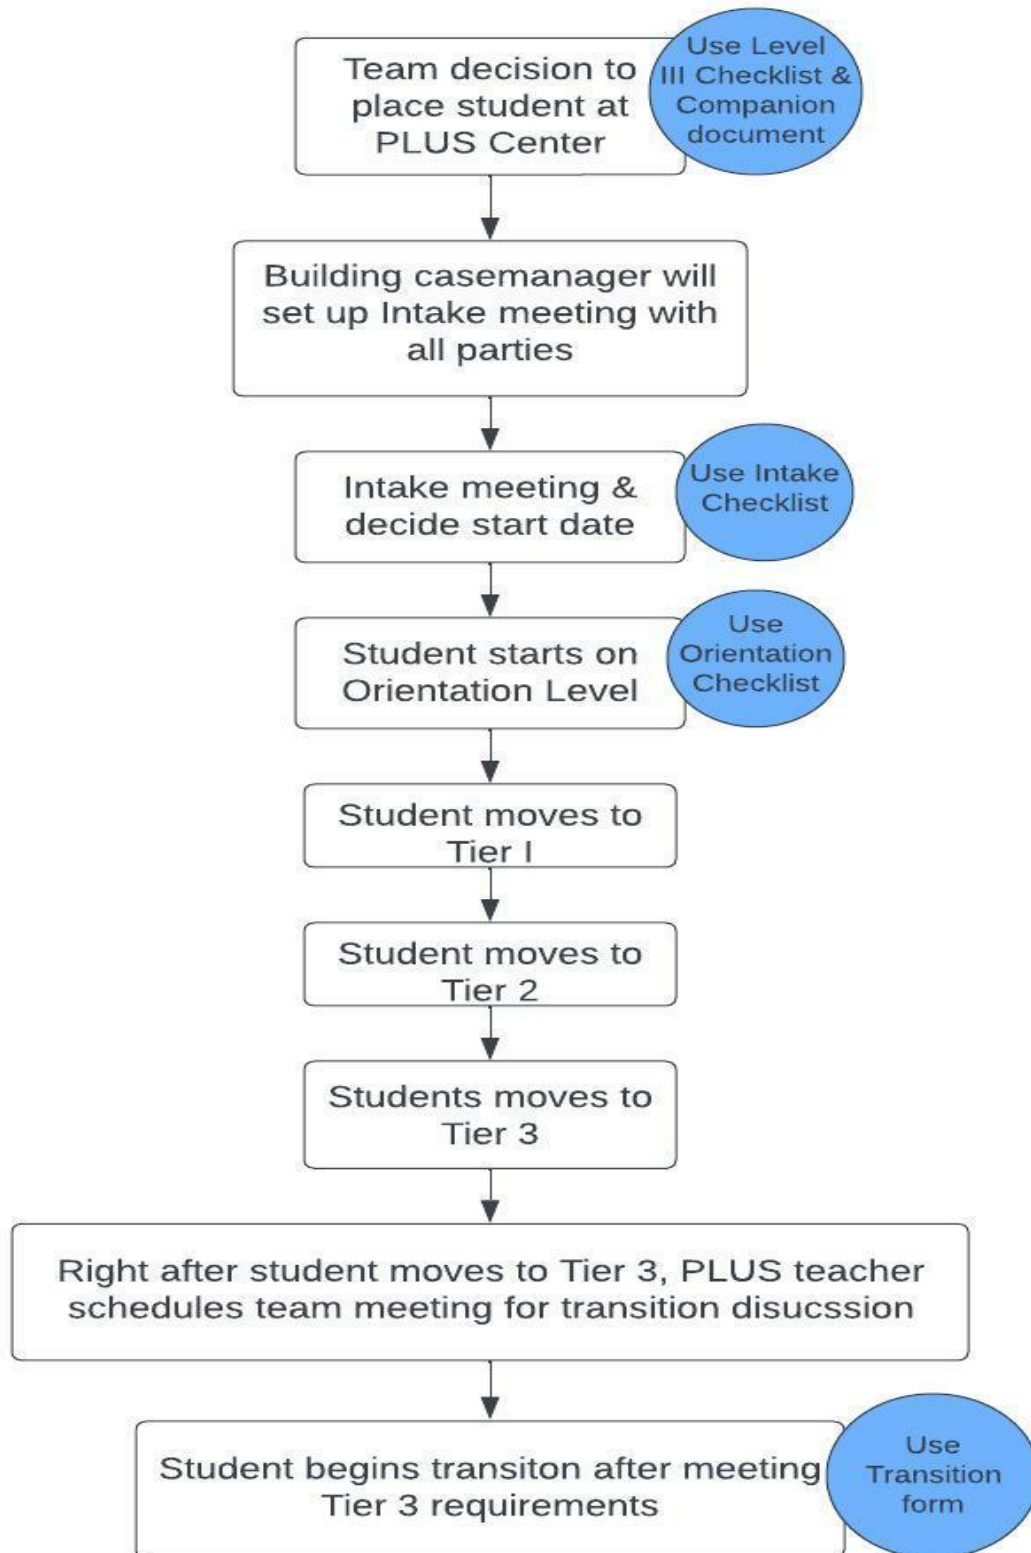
Team decision to place student at PLUS Center

Use Level III Checklist & Companion document

Building casemanager will set up Intake meeting with all parties

Intake meeting & decide start date

Use Intake Checklist

Student starts on Orientation Level

Use Orientation Checklist

Student moves to Tier I

Student moves to Tier 2

Students moves to Tier 3

Right after student moves to Tier 3, PLUS teacher schedules team meeting for transition disucssion

Student begins transiton after meeting Tier 3 requirements

Use Transition form